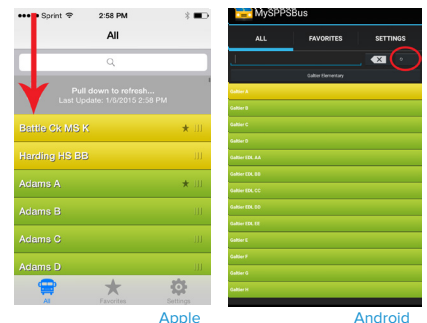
●●●○○ Sprint 2:58 PM

All

Pull down to refresh...
Last Update: 1/6/2015 2:58 PM

Battle Ck MS K

Harding HS BB

Adams A

Adams B

Adams C

Adams D

All Favorites Settings

Apple

MySPPSBus

ALL FAVORITES SETTINGS

Galtier Elementary

Galtier A

Galtier B

Galtier C

Galtier D

Galtier Elk AA

Galtier Elk BB

Galtier Elk CC

Galtier Elk DD

Galtier Elk EE

Galtier E

Galtier F

Galtier G

Galtier H

Android